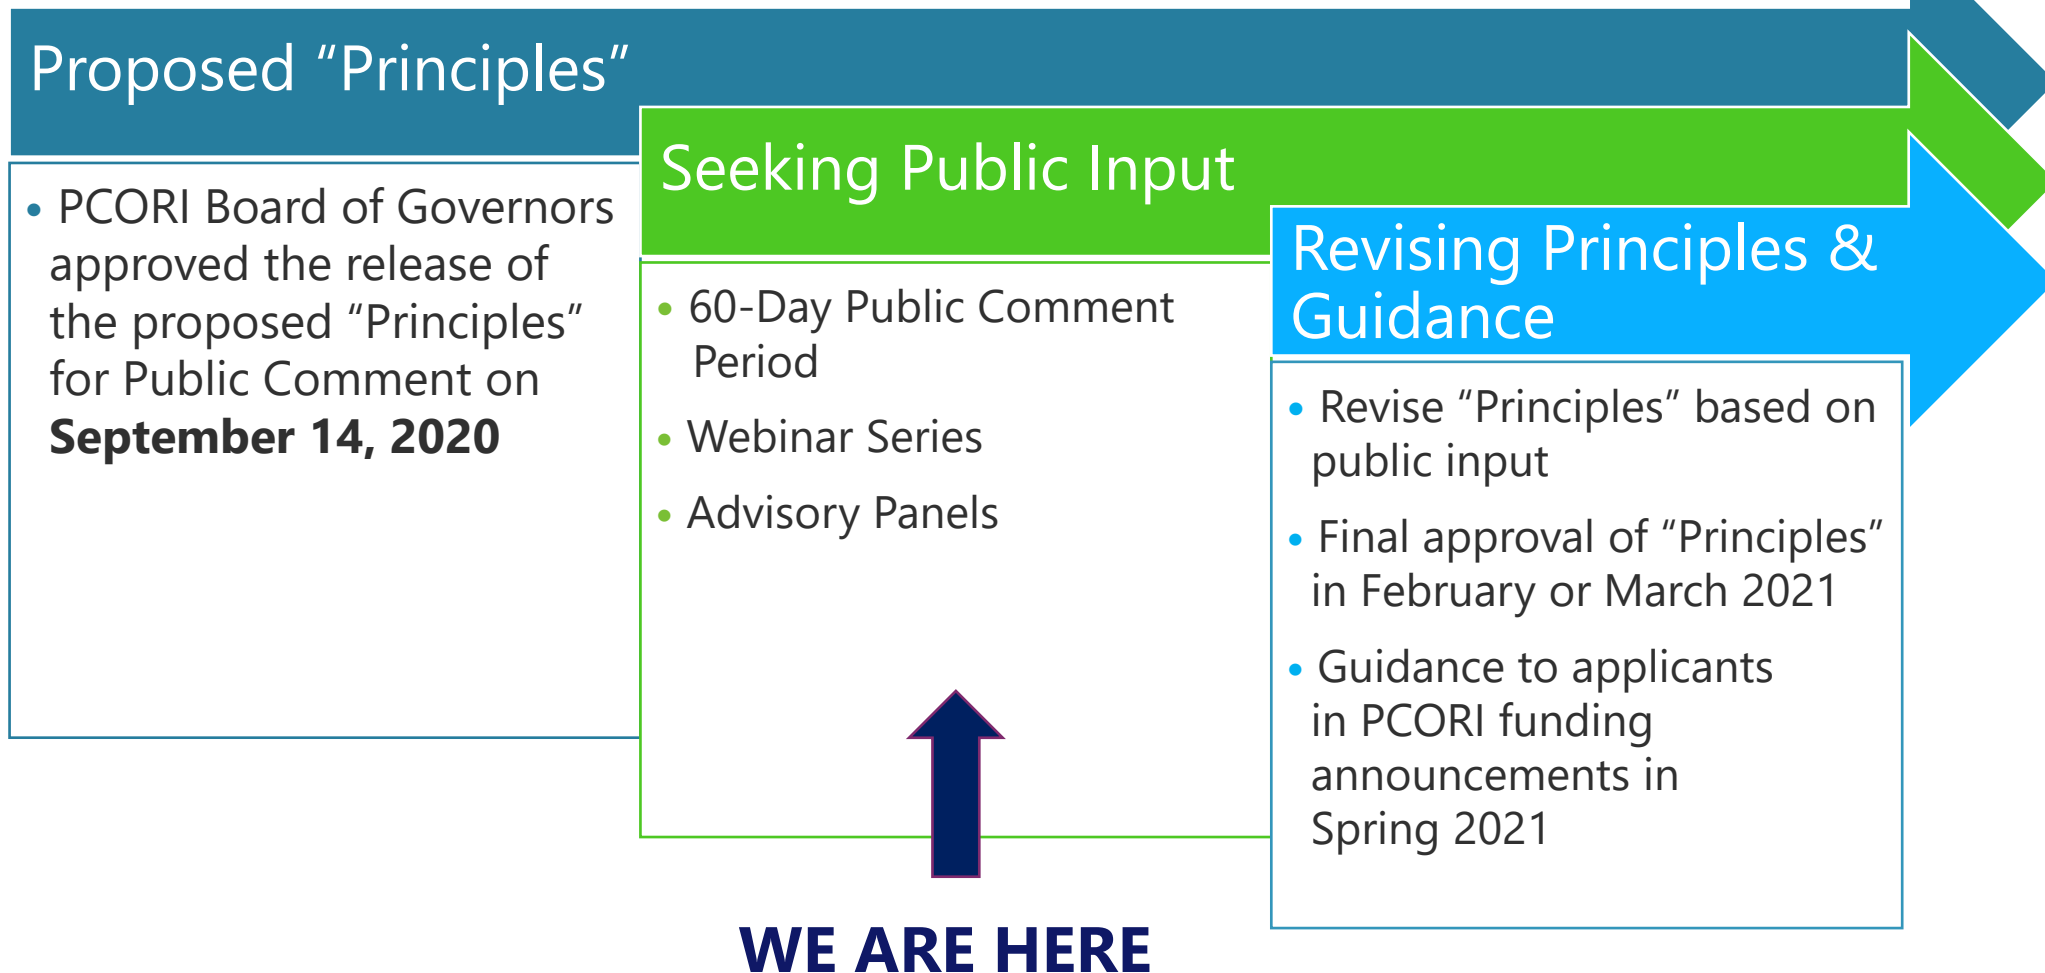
Proposed “Principles”

• PCORI Board of Governors approved the release of the proposed “Principles” for Public Comment on **September 14, 2020**

Seeking Public Input

• 60-Day Public Comment Period
• Webinar Series
• Advisory Panels

Revising Principles & Guidance

• Revise “Principles” based on public input
• Final approval of “Principles” in February or March 2021
• Guidance to applicants in PCORI funding announcements in Spring 2021

WE ARE HERE